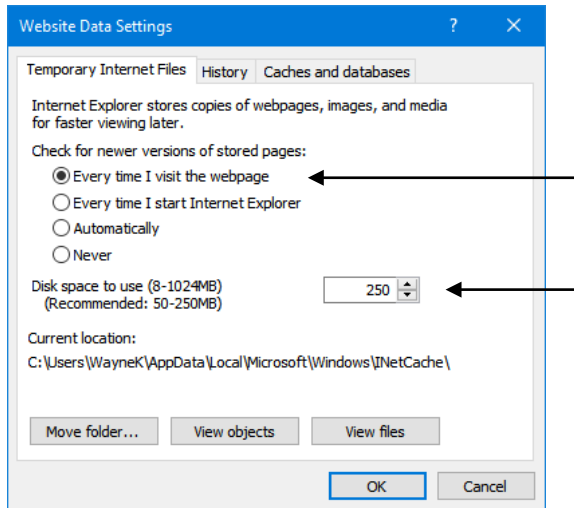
Website Data Settings ? X

Temporary Internet Files | History | Caches and databases

Internet Explorer stores copies of webpages, images, and media for faster viewing later.

Check for newer versions of stored pages:

Every time I visit the webpage

Every time I start Internet Explorer

Automatically

Never

Disk space to use (8-1024MB)
(Recommended: 50-250MB)

250

Current location:

C:\Users\WayneK\AppData\Local\Microsoft\Windows\INetCache\

Move folder...

View objects

View files

OK

Cancel